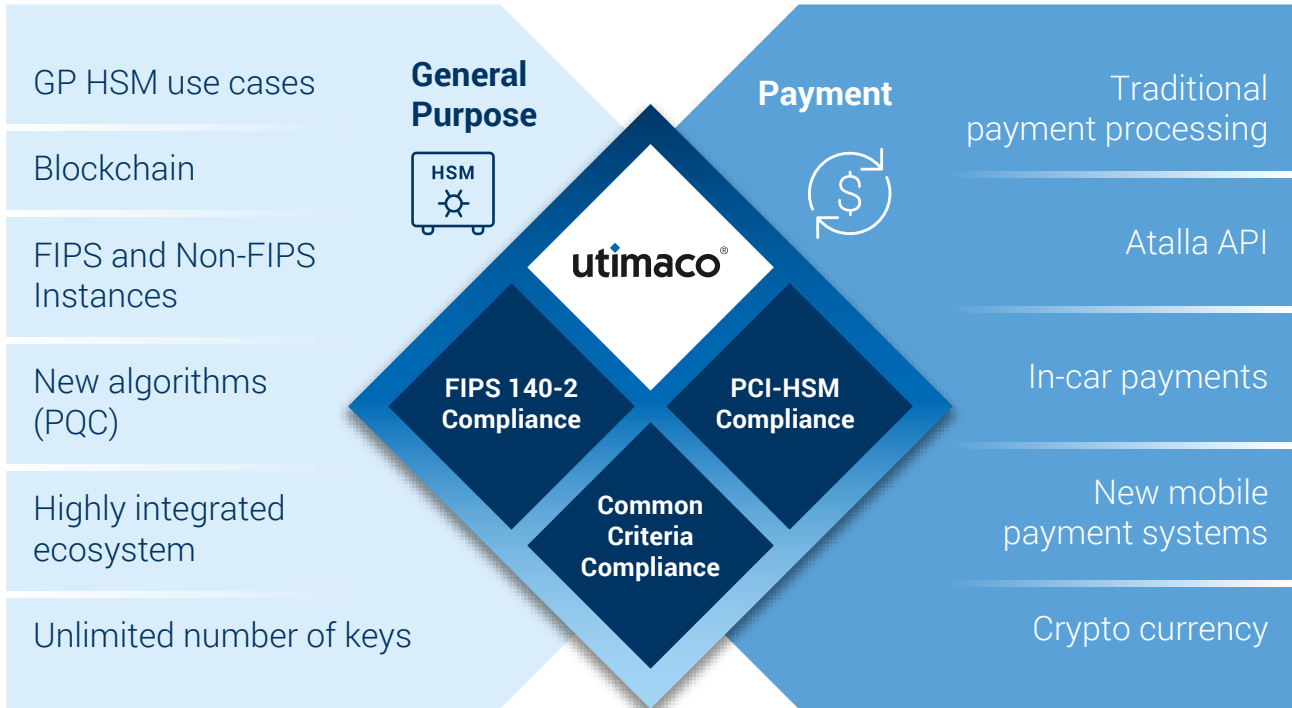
GP HSM use cases

Blockchain

FIPS and Non-FIPS Instances

New algorithms (PQC)

Highly integrated ecosystem

Unlimited number of keys

General Purpose

HSM

utimaco®

FIPS 140-2 Compliance

PCI-HSM Compliance

Common Criteria Compliance

Payment

$

Traditional payment processing

Atalla API

In-car payments

New mobile payment systems

Crypto currency